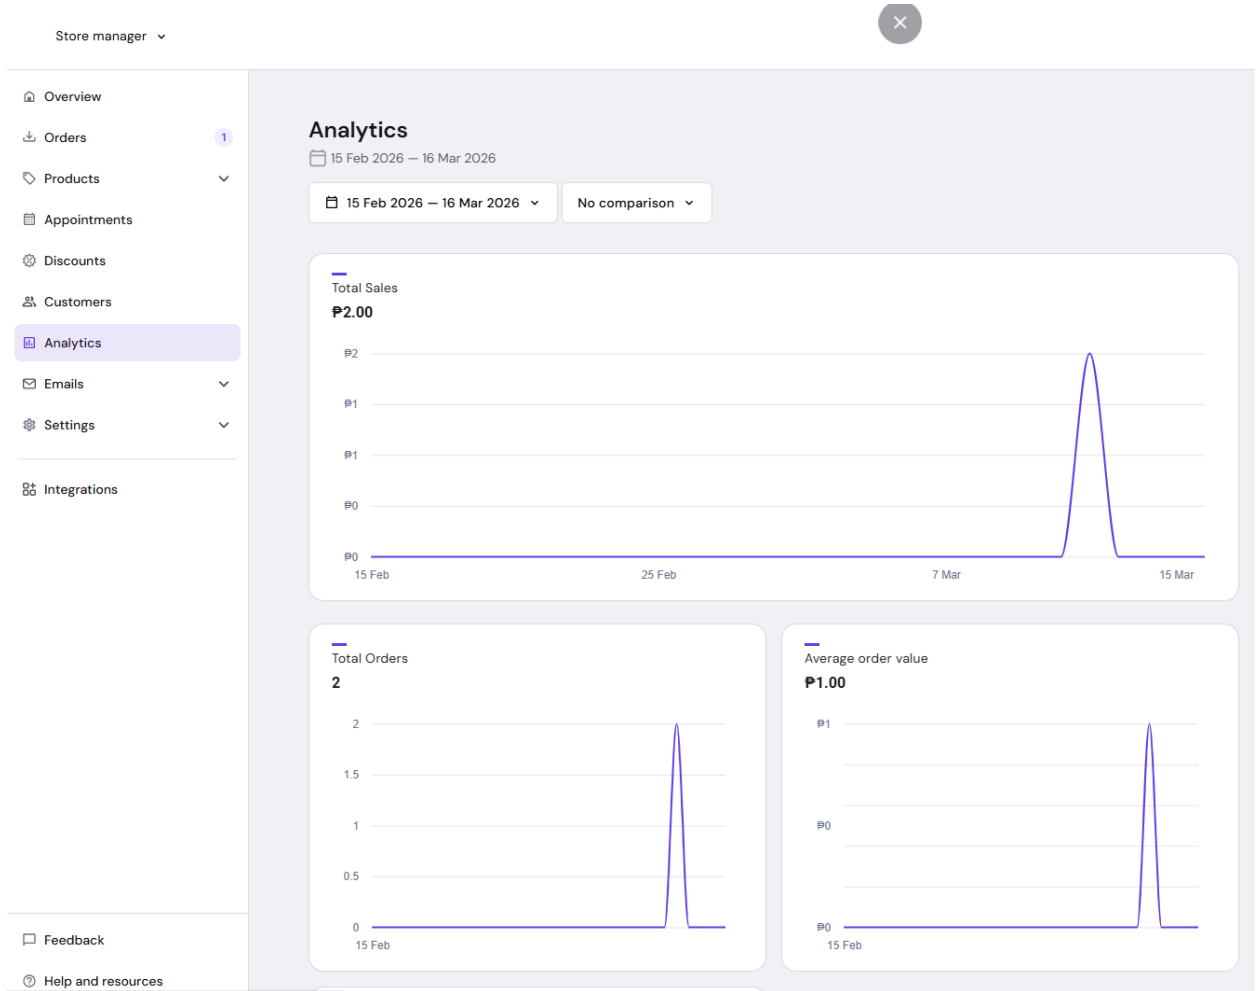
Store manager

Overview
Orders 1
Products
Appointments
Discounts
Customers
Analytics
Emails
Settings
Integrations
Feedback
Help and resources

Analytics
15 Feb 2026 — 16 Mar 2026

15 Feb 2026 — 16 Mar 2026
No comparison

Total Sales
₱2.00
₱2
₱1
₱1
₱0
₱0
15 Feb 25 Feb 7 Mar 15 Mar

Total Orders
2
2
1.5
1
0.5
0
15 Feb

Average order value
₱1.00
₱1
₱0
₱0
15 Feb